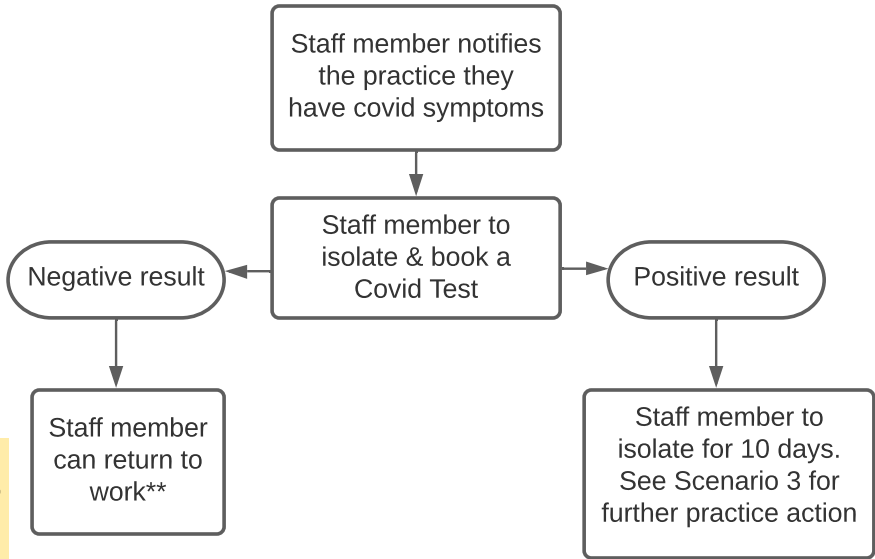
Staff member notifies the practice they have covid symptoms

Staff member to isolate & book a Covid Test

Negative result

Positive result

Staff member can return to work**

Staff member to isolate for 10 days. See Scenario 3 for further practice action